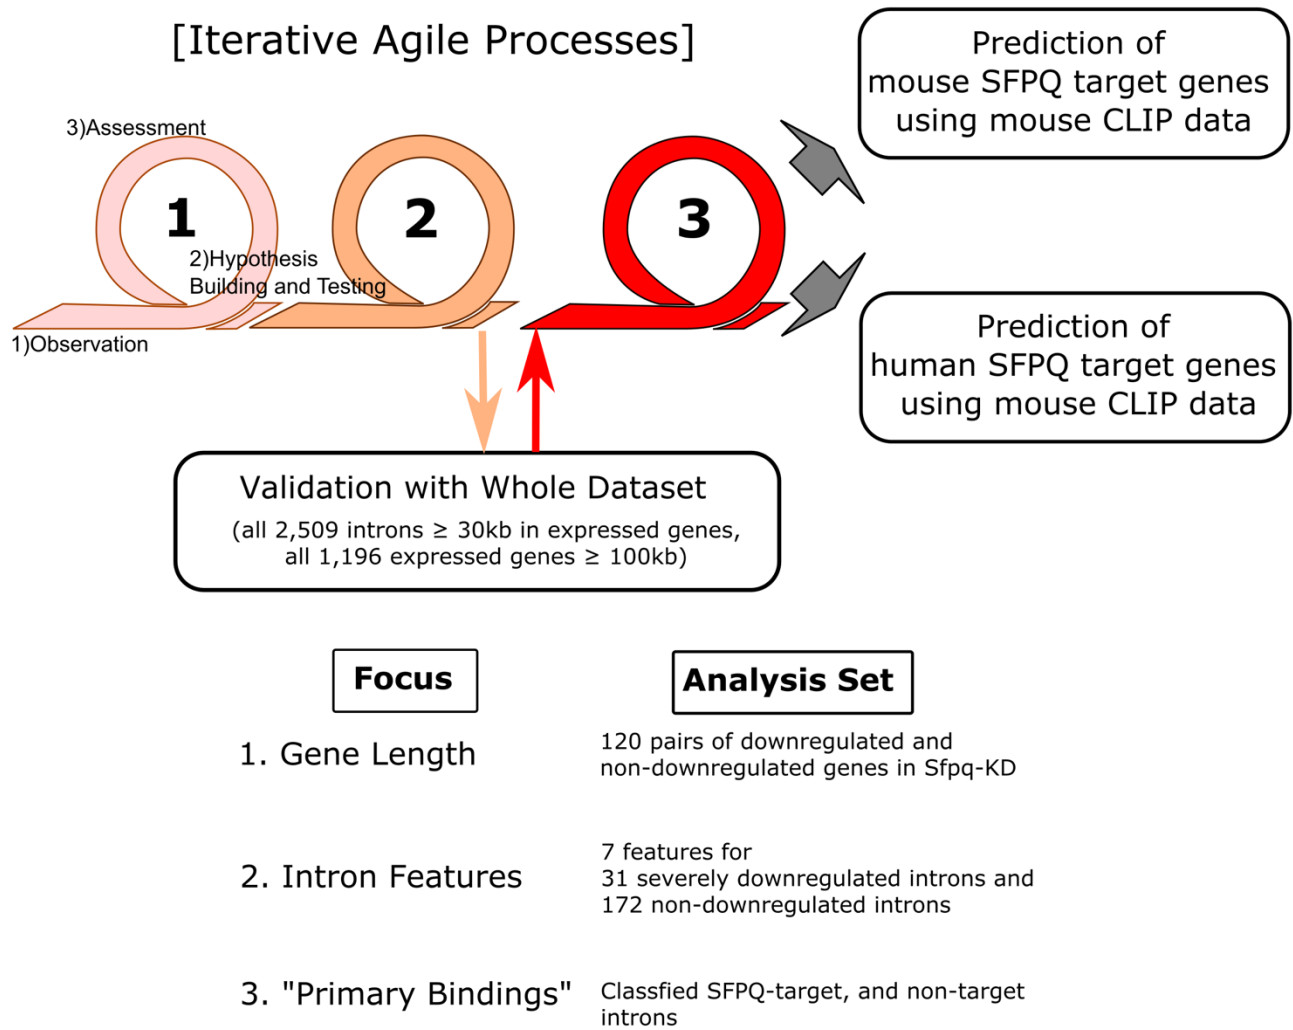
[Iterative Agile Processes]

3)Assessment

1

2)Hypothesis Building and Testing

1)Observation

2

3

Prediction of mouse SFPQ target genes using mouse CLIP data

Prediction of human SFPQ target genes using mouse CLIP data

Validation with Whole Dataset
(all 2,509 introns ≥ 30kb in expressed genes, all 1,196 expressed genes ≥ 100kb)

| Focus | Analysis Set |
|---|---|
| 1. Gene Length | 120 pairs of downregulated and non-downregulated genes in Sfpq-KD |
| 2. Intron Features | 7 features for 31 severely downregulated introns and 172 non-downregulated introns |
| 3. "Primary Bindings" | Classfied SFPQ-target, and non-target introns |